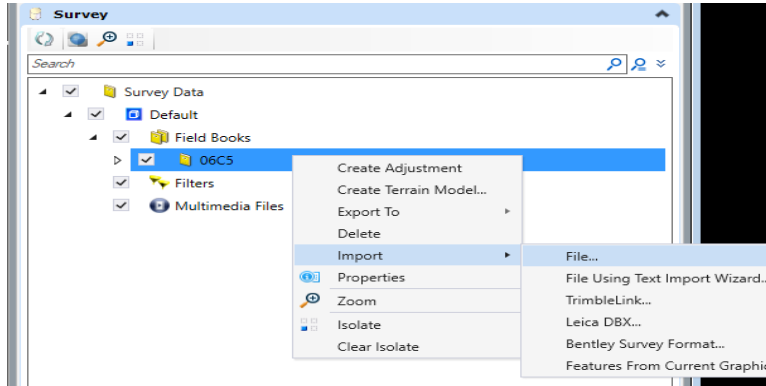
Survey

Search

Survey Data
Default
Field Books
06C5
Filters
Multimedia Files

Create Adjustment
Create Terrain Model...
Export To
Delete
Import
Properties
Zoom
Isolate
Clear Isolate

File...
File Using Text Import Wizard...
TrimbleLink...
Leica DBX...
Bentley Survey Format...
Features From Current Graphic